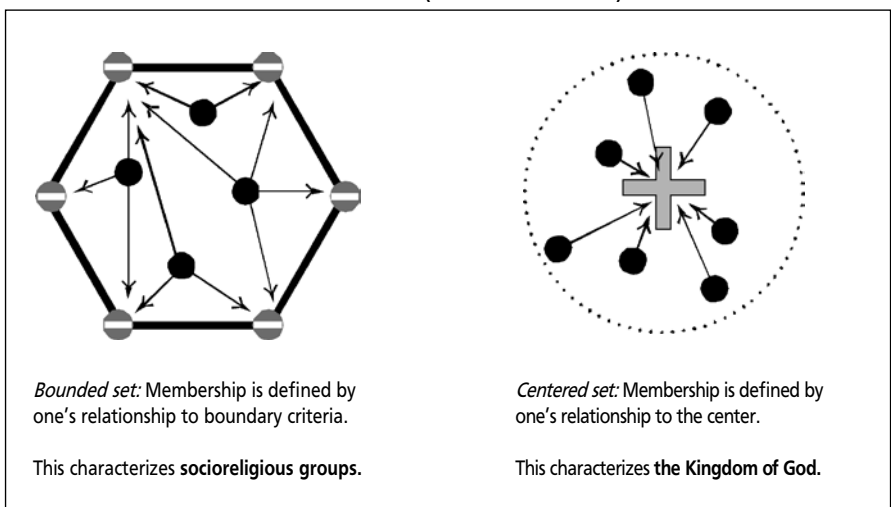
*Bounded set:* Membership is defined by one's relationship to boundary criteria.

This characterizes **socioreligious groups.**

*Centered set:* Membership is defined by one's relationship to the center.

This characterizes **the Kingdom of God.**